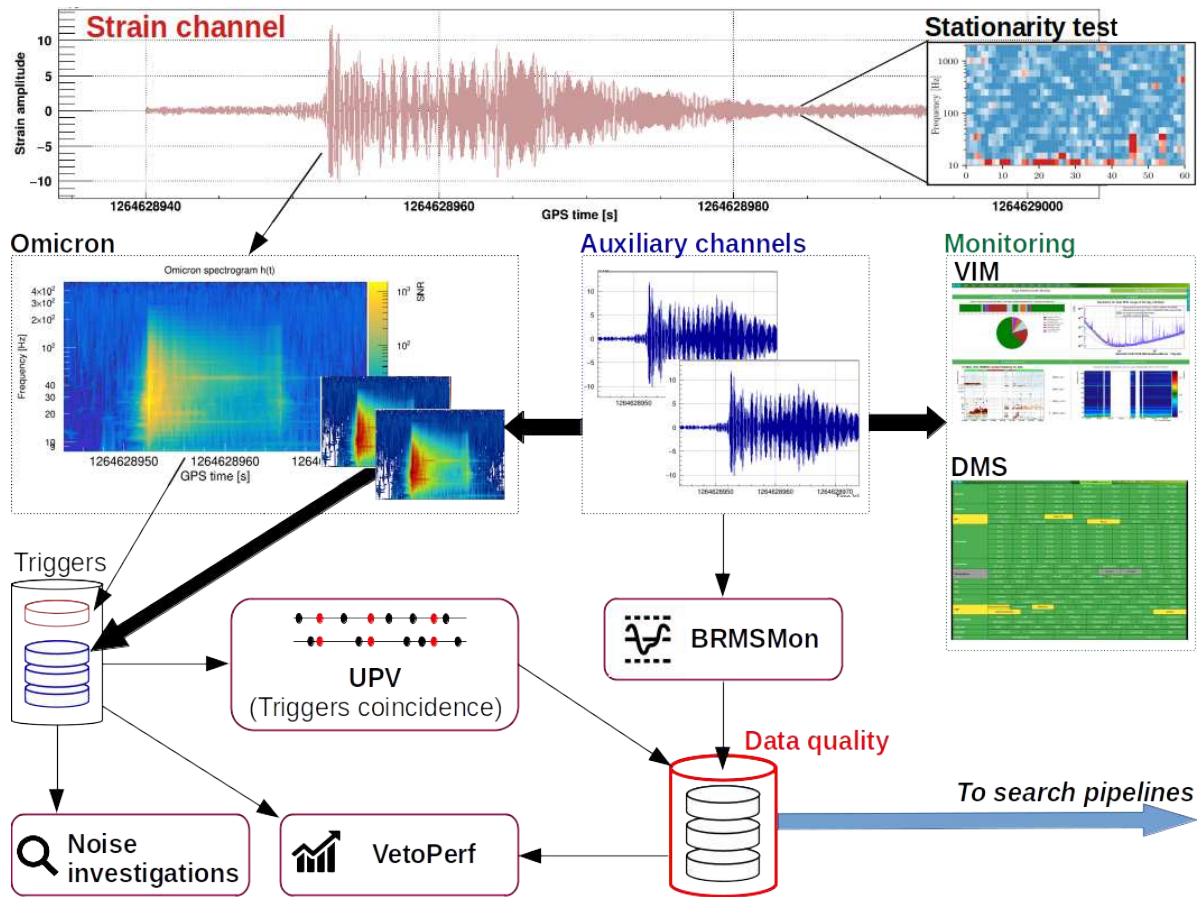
Strain channel

Stationarity test

Strain amplitude

10
5
0
−5
−10

1264628940 1264628960 1264628980 1264629000

GPS time [s]

Frequency [Hz]

1000
100
10

0 10 20 30 40 50 60

Omicron

Omicron spectrogram h(t)

$4\times10^2$
$3\times10^2$
$2\times10^2$
$10^2$
40
30
20
10

Frequency [Hz]

$10^3$
$10^2$
SNR

1264628950 1264628960 1264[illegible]

GPS time [s]

Auxiliary channels

10
5
0
−5
−10

1264628950

1264628950 1264628960 1264628970

Monitoring

VIM

DMS

Triggers

UPV
(Triggers coincidence)

BRMSMon

Data quality

To search pipelines

Noise investigations

VetoPerf